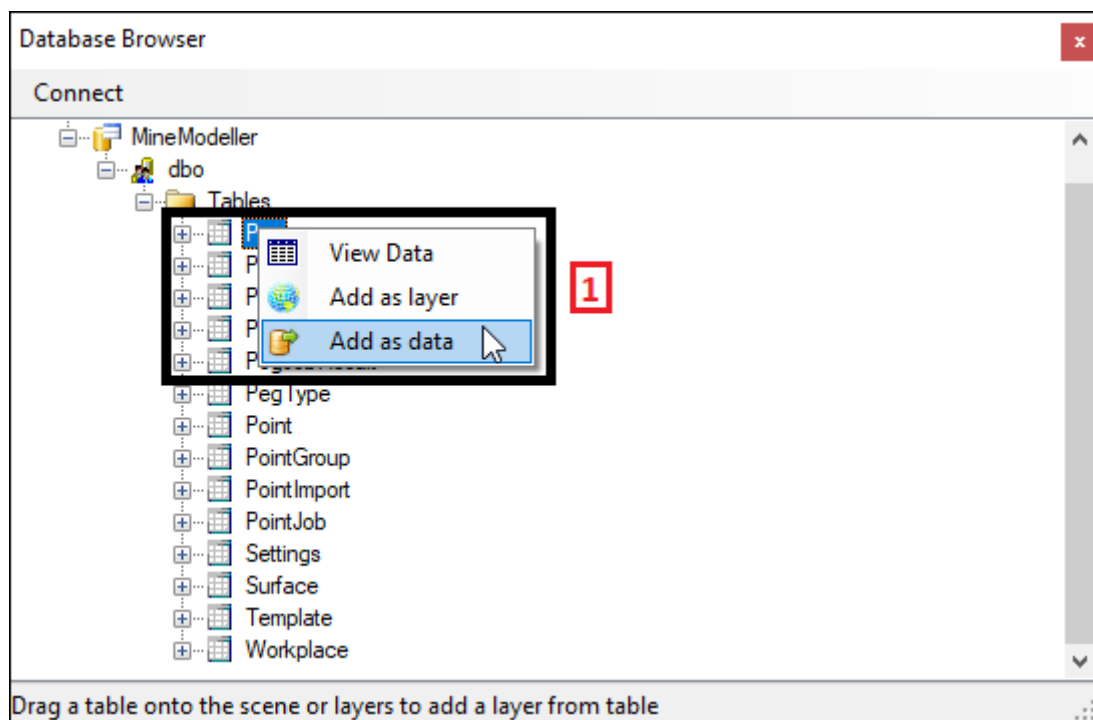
Database Browser

x

Connect

MineModeller
dbo
Tables
P
P
P
P
P

View Data
Add as layer
Add as data

1

PegType
Point
PointGroup
PointImport
PointJob
Settings
Surface
Template
Workplace

Drag a table onto the scene or layers to add a layer from table